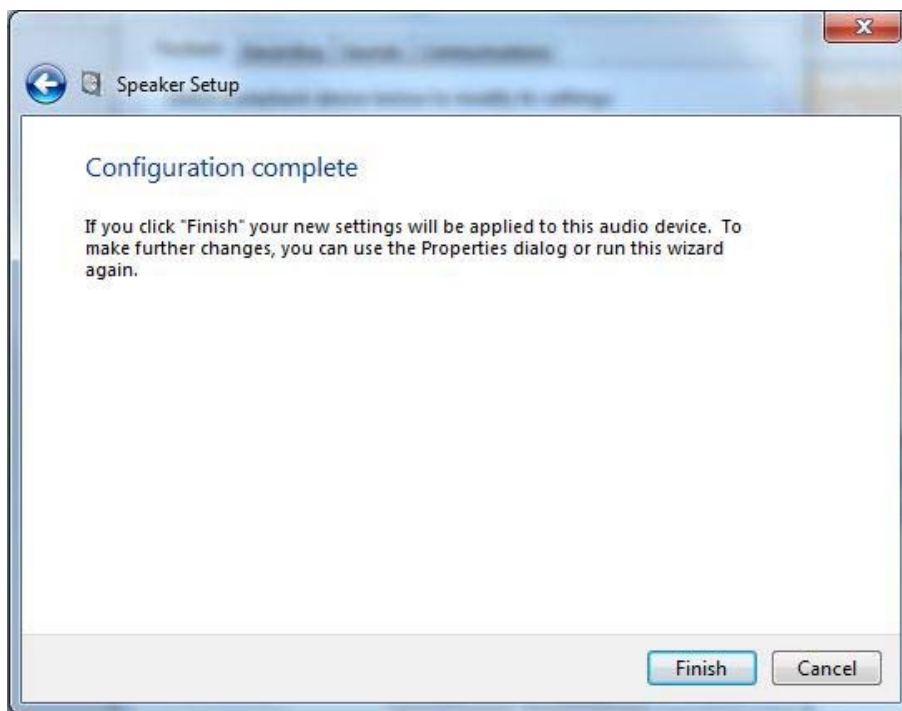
Speaker Setup

Configuration complete

If you click "Finish" your new settings will be applied to this audio device. To make further changes, you can use the Properties dialog or run this wizard again.

Finish

Cancel